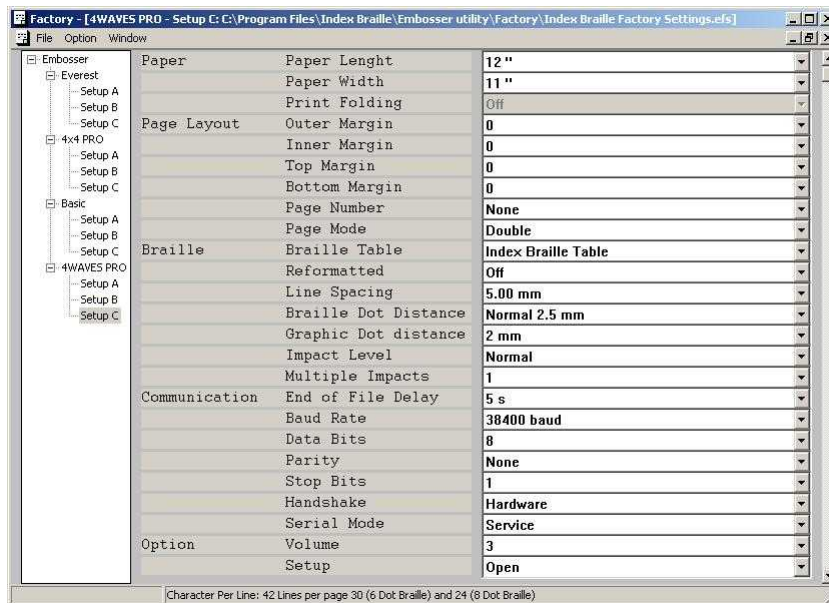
Factory - [4WAVES PRO - Setup C: C:\Program Files\Index Braille\Embosser utility\Factory\Index Braille Factory Settings.efs]

File Option Window

Embosser
Everest
Setup A
Setup B
Setup C
4x4 PRO
Setup A
Setup B
Setup C
Basic
Setup A
Setup B
Setup C
4WAVES PRO
Setup A
Setup B
Setup C

| | | |
|---|---|---|
| Paper | Paper Lenght | 12 " |
| | Paper Width | 11 " |
| | Print Folding | Off |
| Page Layout | Outer Margin | 0 |
| | Inner Margin | 0 |
| | Top Margin | 0 |
| | Bottom Margin | 0 |
| | Page Number | None |
| | Page Mode | Double |
| Braille | Braille Table | Index Braille Table |
| | Reformatted | Off |
| | Line Spacing | 5.00 mm |
| | Braille Dot Distance | Normal 2.5 mm |
| | Graphic Dot distance | 2 mm |
| | Impact Level | Normal |
| | Multiple Impacts | 1 |
| Communication | End of File Delay | 5 s |
| | Baud Rate | 38400 baud |
| | Data Bits | 8 |
| | Parity | None |
| | Stop Bits | 1 |
| | Handshake | Hardware |
| | Serial Mode | Service |
| Option | Volume | 3 |
| | Setup | Open |

Character Per Line: 42 Lines per page 30 (6 Dot Braille) and 24 (8 Dot Braille)